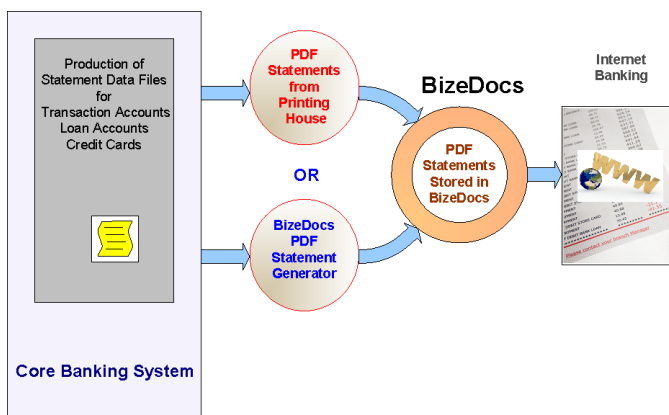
Production of Statement Data Files for Transaction Accounts Loan Accounts Credit Cards

Core Banking System

PDF Statements from Printing House

OR

BizeDocs PDF Statement Generator

BizeDocs

PDF Statements Stored in BizeDocs

Internet Banking

WWW